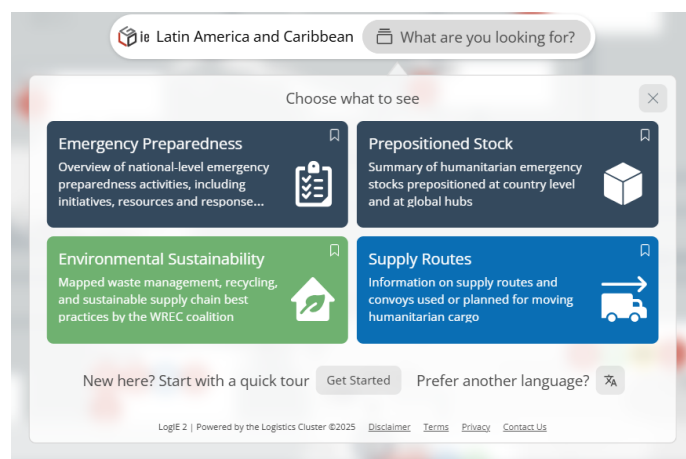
ie Latin America and Caribbean

What are you looking for?

Choose what to see

Emergency Preparedness
Overview of national-level emergency preparedness activities, including initiatives, resources and response...

Prepositioned Stock
Summary of humanitarian emergency stocks prepositioned at country level and at global hubs

Environmental Sustainability
Mapped waste management, recycling, and sustainable supply chain best practices by the WREC coalition

Supply Routes
Information on supply routes and convoys used or planned for moving humanitarian cargo

New here? Start with a quick tour Get Started Prefer another language?

LogIE 2 | Powered by the Logistics Cluster ©2025 Disclaimer Terms Privacy Contact Us